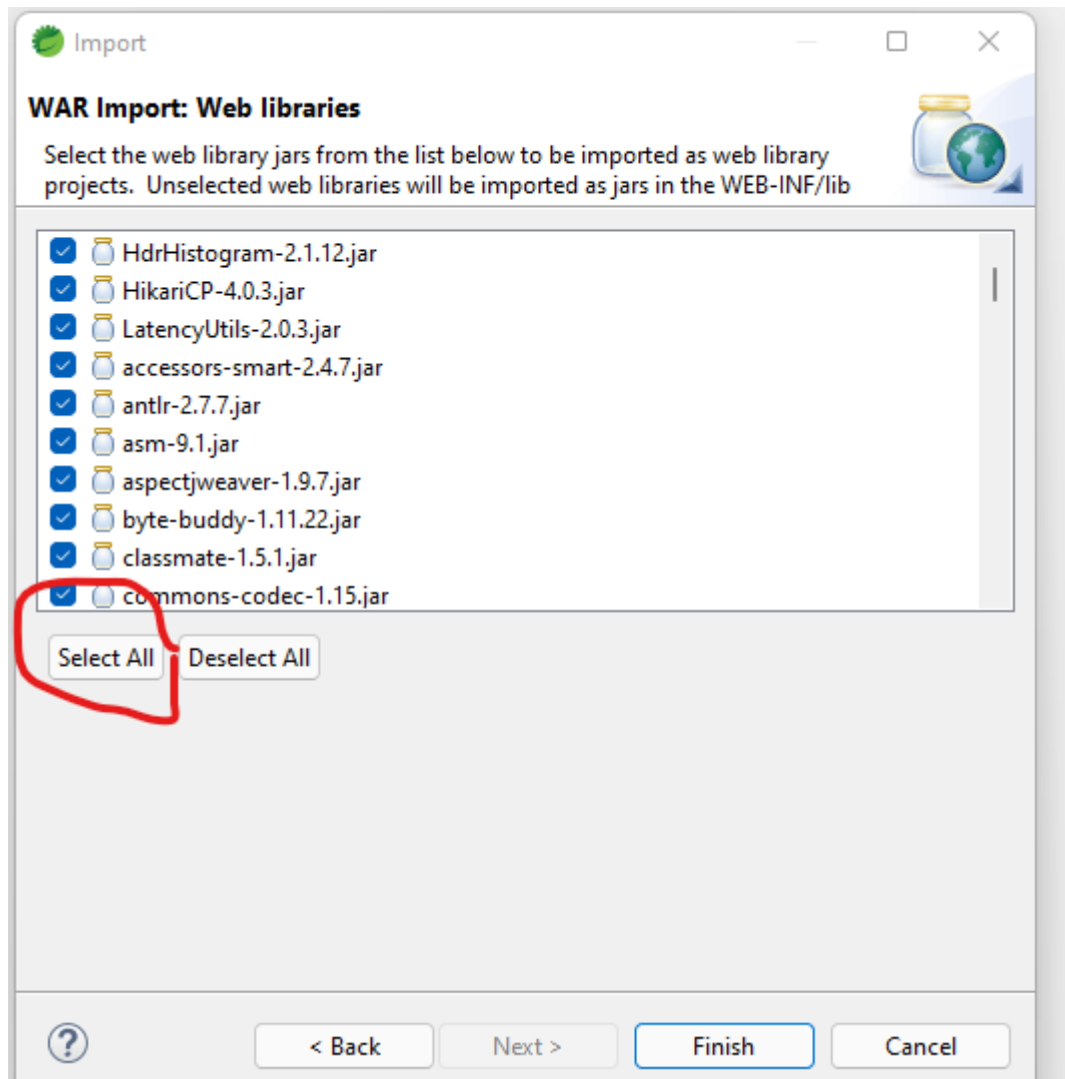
Import

WAR Import: Web libraries

Select the web library jars from the list below to be imported as web library projects. Unselected web libraries will be imported as jars in the WEB-INF/lib

HdrHistogram-2.1.12.jar
HikariCP-4.0.3.jar
LatencyUtils-2.0.3.jar
accessors-smart-2.4.7.jar
antlr-2.7.7.jar
asm-9.1.jar
aspectjweaver-1.9.7.jar
byte-buddy-1.11.22.jar
classmate-1.5.1.jar
commons-codec-1.15.jar

Select All
Deselect All

?
< Back
Next >
Finish
Cancel